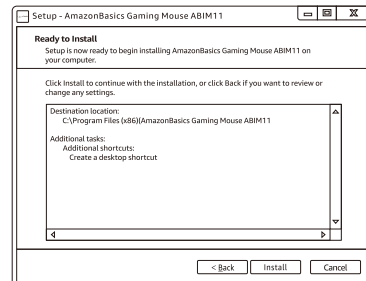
Setup - AmazonBasics Gaming Mouse ABIM11

Ready to Install
Setup is now ready to begin installing AmazonBasics Gaming Mouse ABIM11 on your computer.

Click Install to continue with the installation, or click Back if you want to review or change any settings.

Destination location:
C:\Program Files (x86)\AmazonBasics Gaming Mouse ABIM11

Additional tasks:
Additional shortcuts:
Create a desktop shortcut

< Back Install Cancel